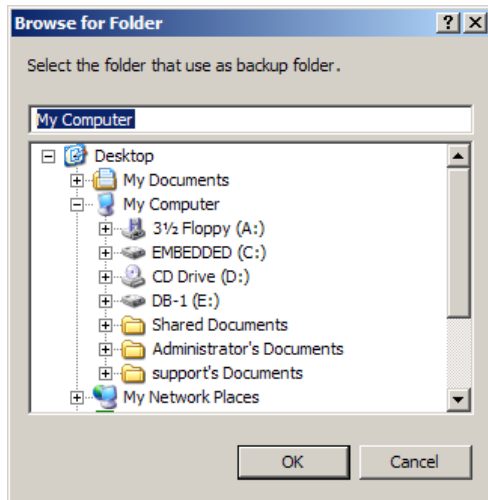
Browse for Folder

?

X

Select the folder that use as backup folder.

My Computer

Desktop

My Documents

My Computer

3½ Floppy (A:)

EMBEDDED (C:)

CD Drive (D:)

DB-1 (E:)

Shared Documents

Administrator's Documents

support's Documents

My Network Places

OK

Cancel